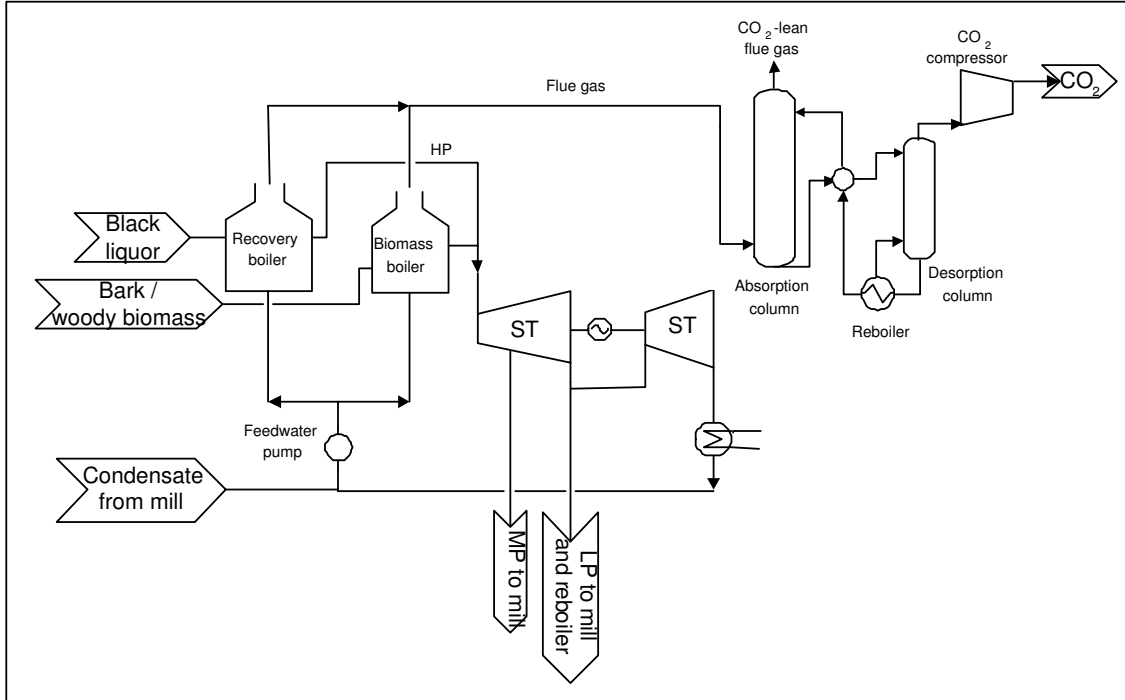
$CO_2$-lean flue gas

$CO_2$ compressor

$CO_2$

Flue gas

HP

Black liquor

Recovery boiler

Biomass boiler

Bark / woody biomass

Absorption column

Reboiler

Desorption column

ST

ST

Feedwater pump

Condensate from mill

MP to mill

LP to mill and reboiler